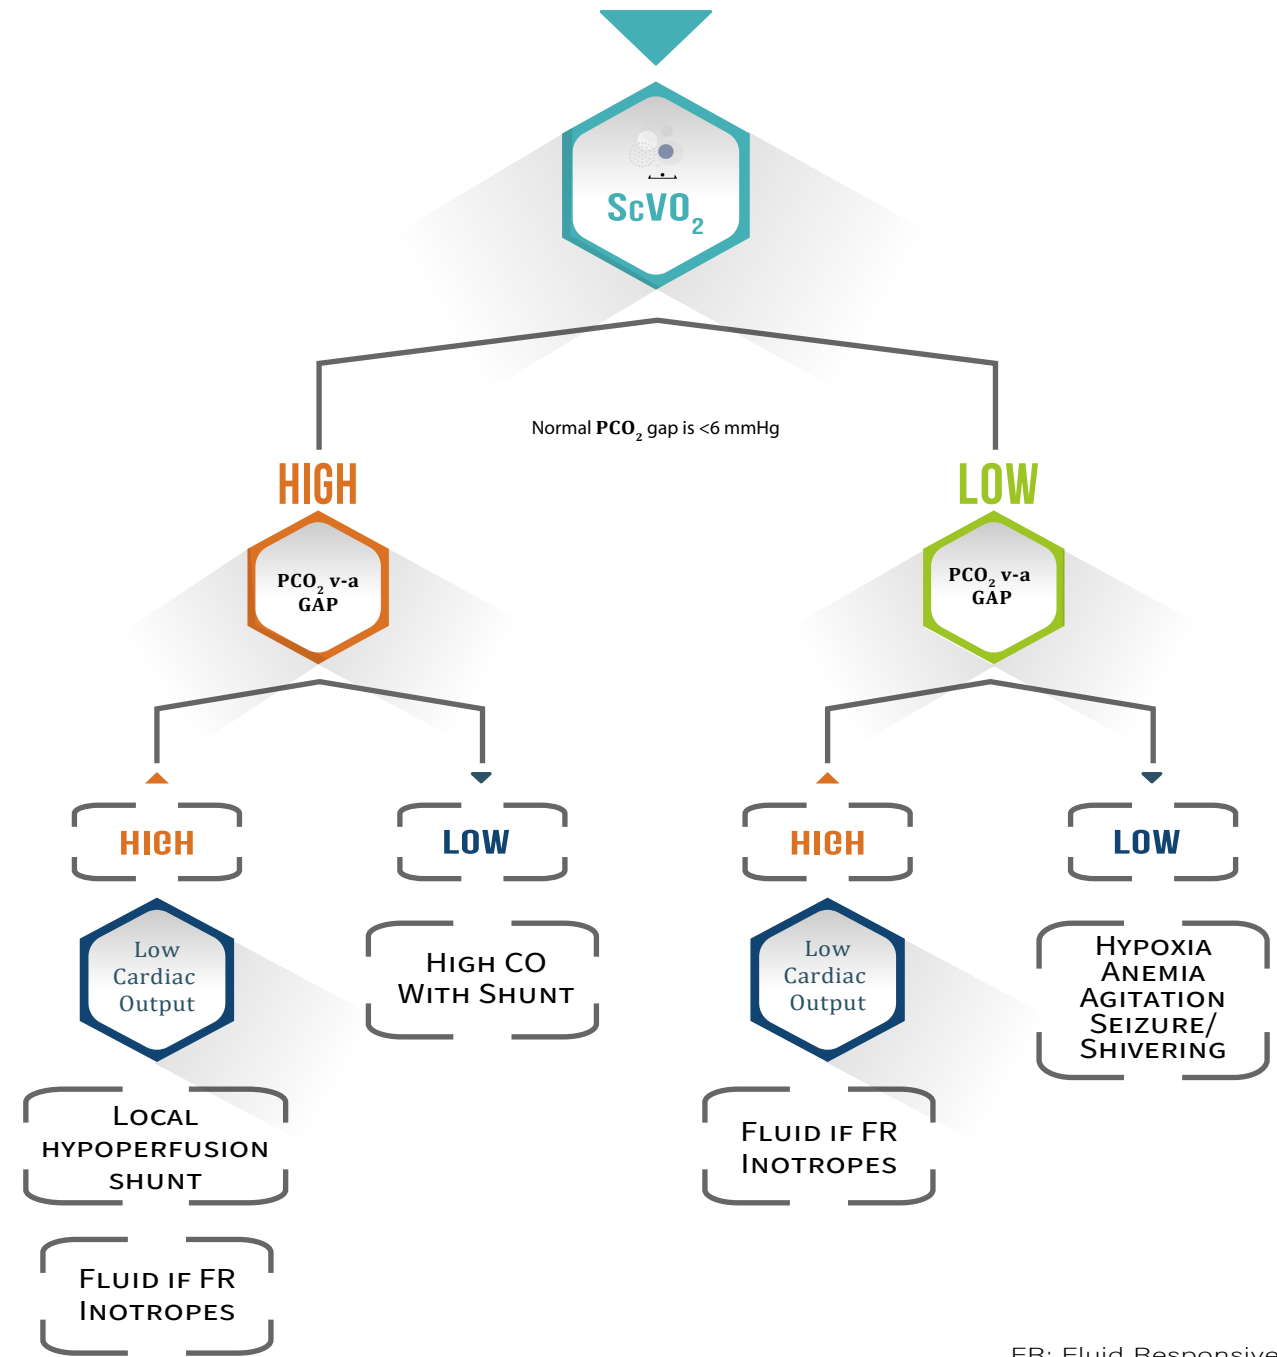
$ScVO_2$

Normal $PCO_2$ gap is <6 mmHg

HIGH

$PCO_2$ v-a GAP

LOW

$PCO_2$ v-a GAP

HIGH

LOW

HIGH

LOW

Low Cardiac Output

High CO With Shunt

Low Cardiac Output

Hypoxia Anemia Agitation Seizure/ Shivering

Local hypoperfusion shunt

Fluid if FR Inotropes

Fluid if FR Inotropes

FR: Fluid Responsive